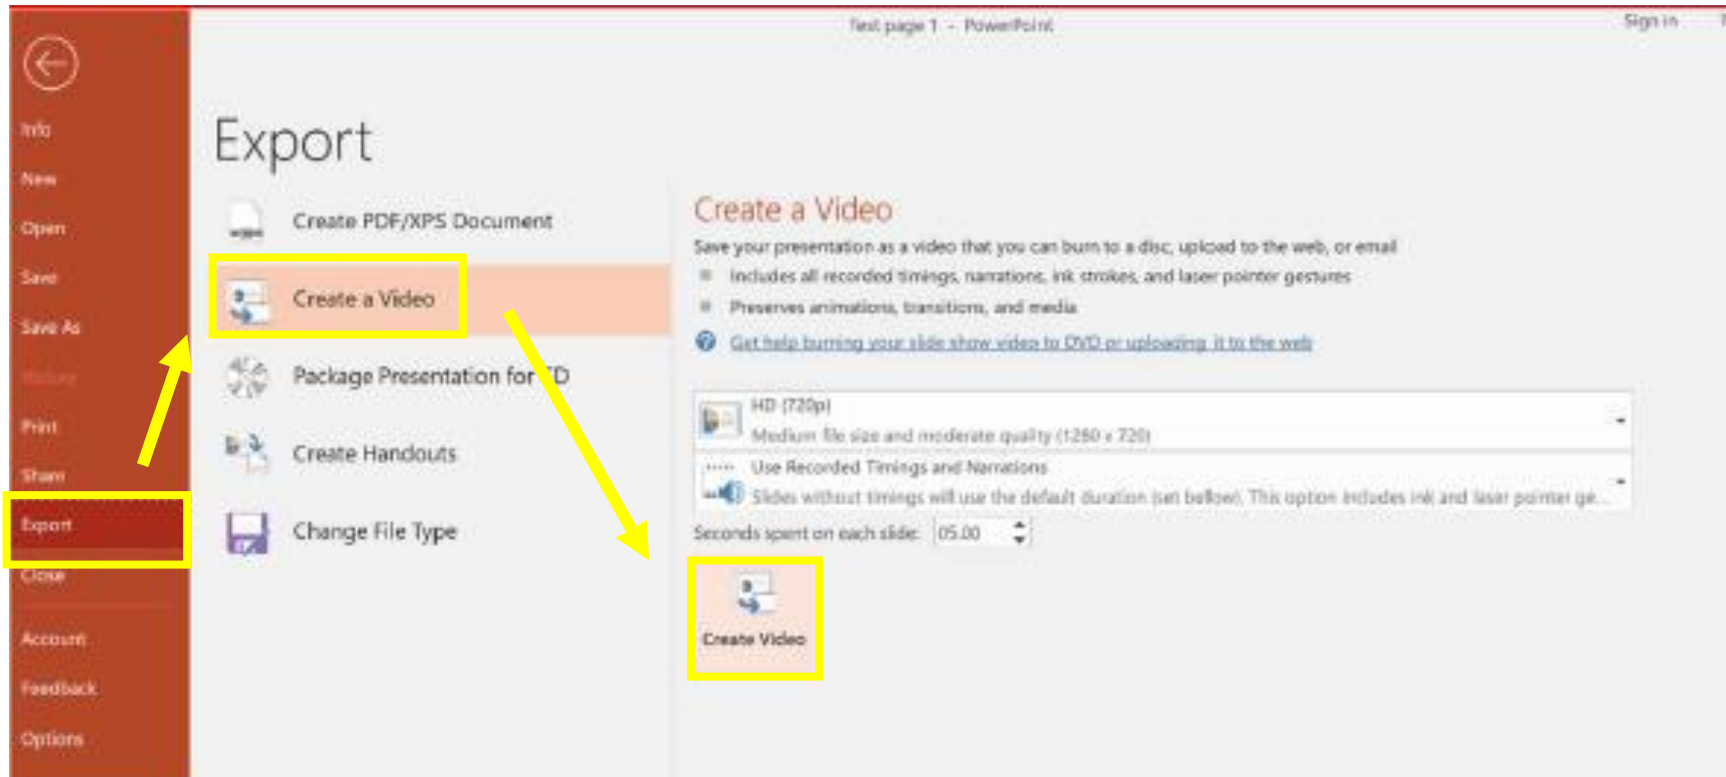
Test page 1 - PowerPoint

Sign in

Info
New
Open
Save
Save As
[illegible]
Print
Share
Export
Close
Account
Feedback
Options

Export

Create PDF/XPS Document
Create a Video
Package Presentation for CD
Create Handouts
Change File Type

Create a Video

Save your presentation as a video that you can burn to a disc, upload to the web, or email

Includes all recorded timings, narrations, ink strokes, and laser pointer gestures
Preserves animations, transitions, and media

Get help burning your slide show video to DVD or uploading it to the web

HD (720p)
Medium file size and moderate quality (1280 x 720)

Use Recorded Timings and Narrations
Slides without timings will use the default duration (set below). This option includes ink and laser pointer ge...

Seconds spent on each slide: 05.00

Create Video